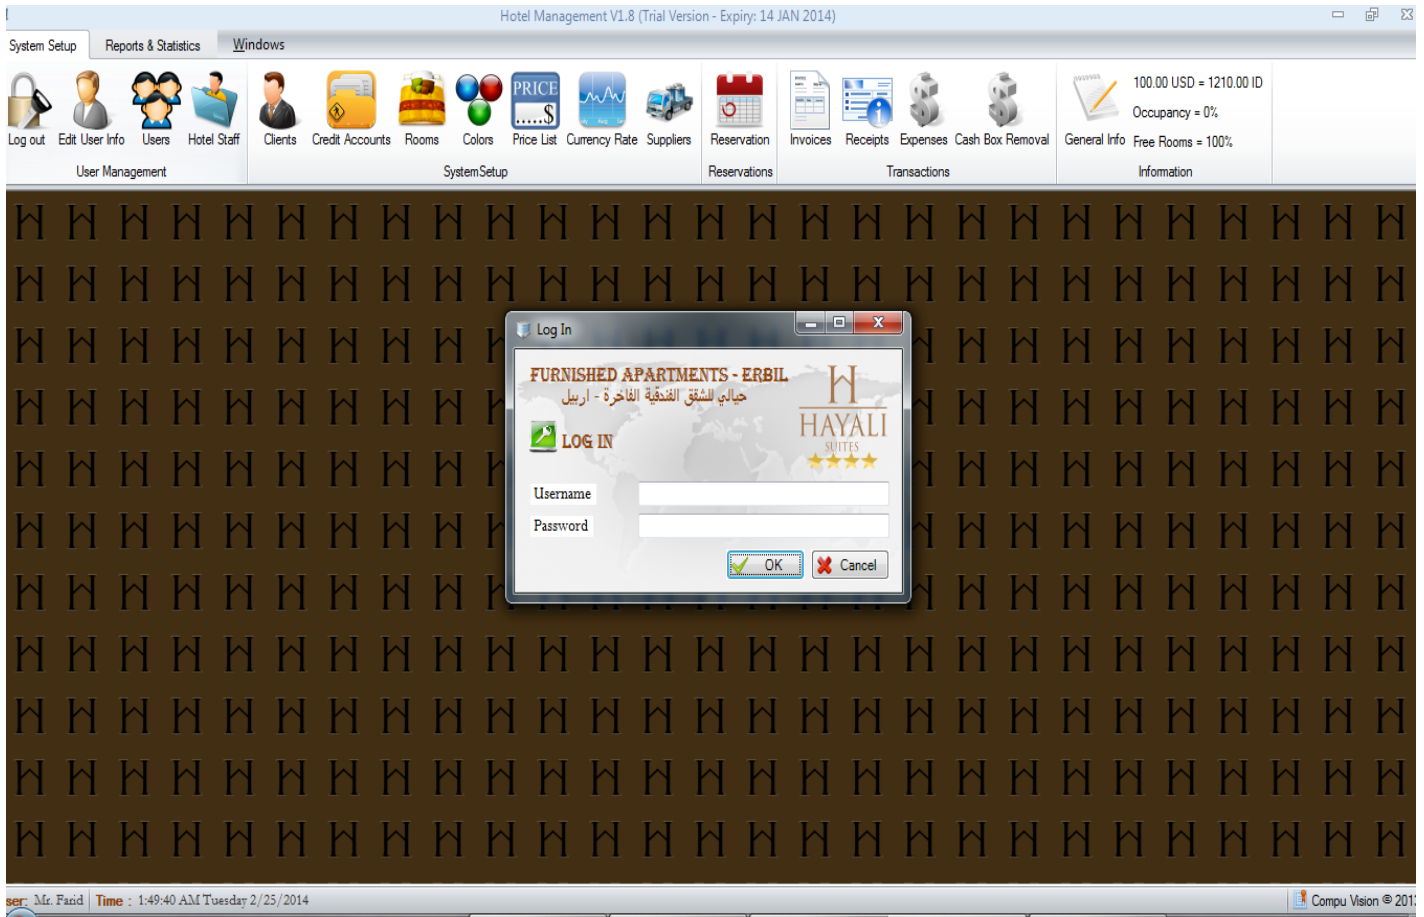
Hotel Management V1.8 (Trial Version - Expiry: 14 JAN 2014)

System Setup | Reports & Statistics | Windows

Log out | Edit User Info | Users | Hotel Staff
User Management

Clients | Credit Accounts | Rooms | Colors | PRICE ......$ Price List | Currency Rate | Suppliers
SystemSetup

Reservation
Reservations

Invoices | Receipts | Expenses | Cash Box Removal
Transactions

General Info
100.00 USD = 1210.00 ID
Occupancy = 0%
Free Rooms = 100%
Information

Log In

FURNISHED APARTMENTS - ERBIL
حيالي للشقق الفندقية الفاخرة - اربيل

H
HAYALI
SUITES

LOG IN

Username
Password

OK | Cancel

ser: Mr. Farid | Time : 1:49:40 AM Tuesday 2/25/2014

Compu Vision © 201